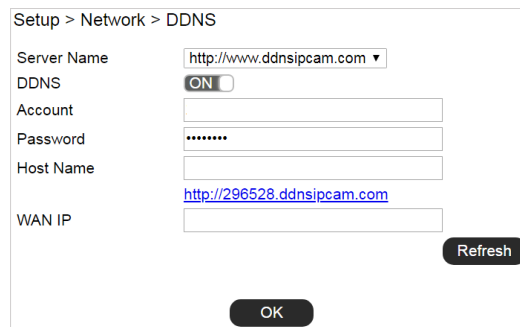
Setup > Network > DDNS

| | |
|---|---|
| Server Name | http://www.ddnsipcam.com ▾ |
| DDNS | ON |
| Account | |
| Password | •••••••• |
| Host Name | |
| | http://296528.ddnsipcam.com |
| WAN IP | |

Refresh

OK